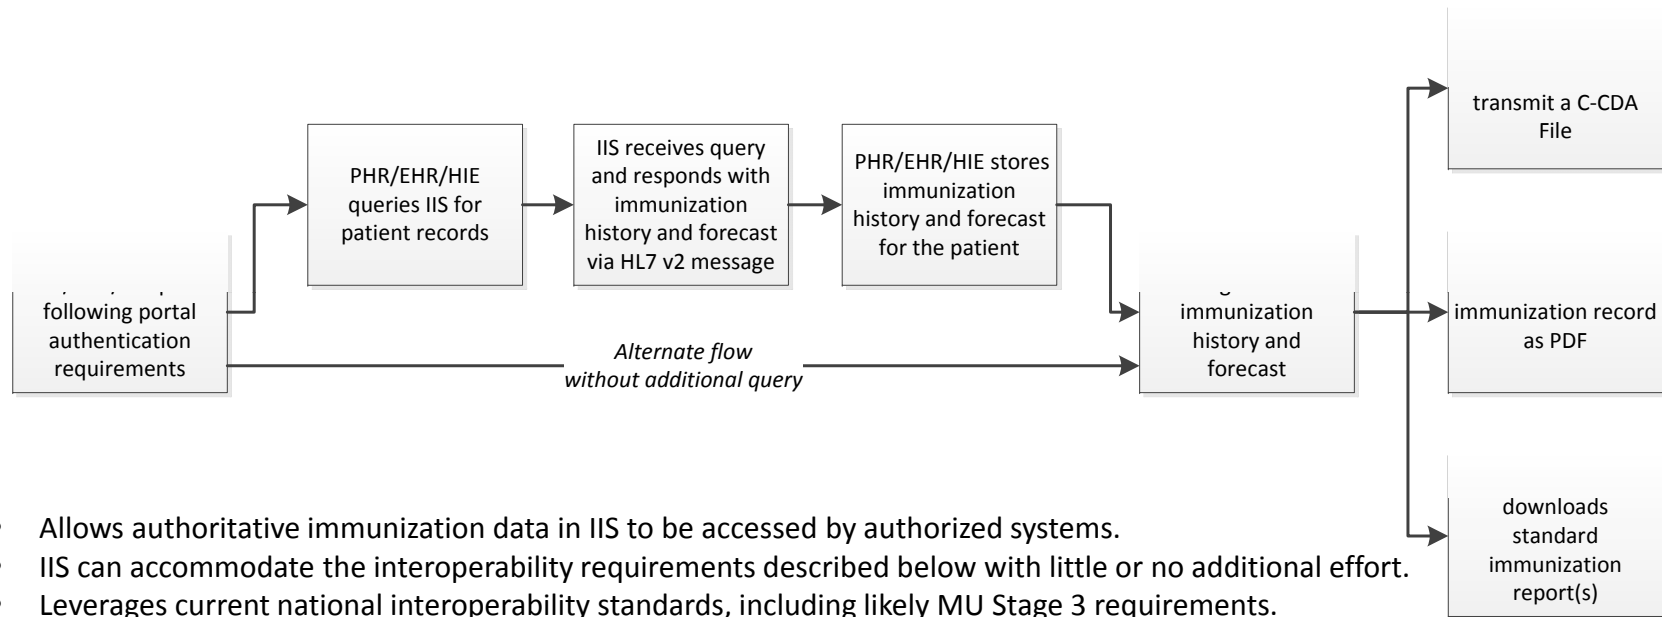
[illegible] following portal authentication requirements

PHR/EHR/HIE queries IIS for patient records

IIS receives query and responds with immunization history and forecast via HL7 v2 message

PHR/EHR/HIE stores immunization history and forecast for the patient

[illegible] immunization history and forecast

*Alternate flow without additional query*

transmit a C-CDA File

immunization record as PDF

downloads standard immunization report(s)

- Allows authoritative immunization data in IIS to be accessed by authorized systems.
- IIS can accommodate the interoperability requirements described below with little or no additional effort.
- Leverages current national interoperability standards, including likely MU Stage 3 requirements.